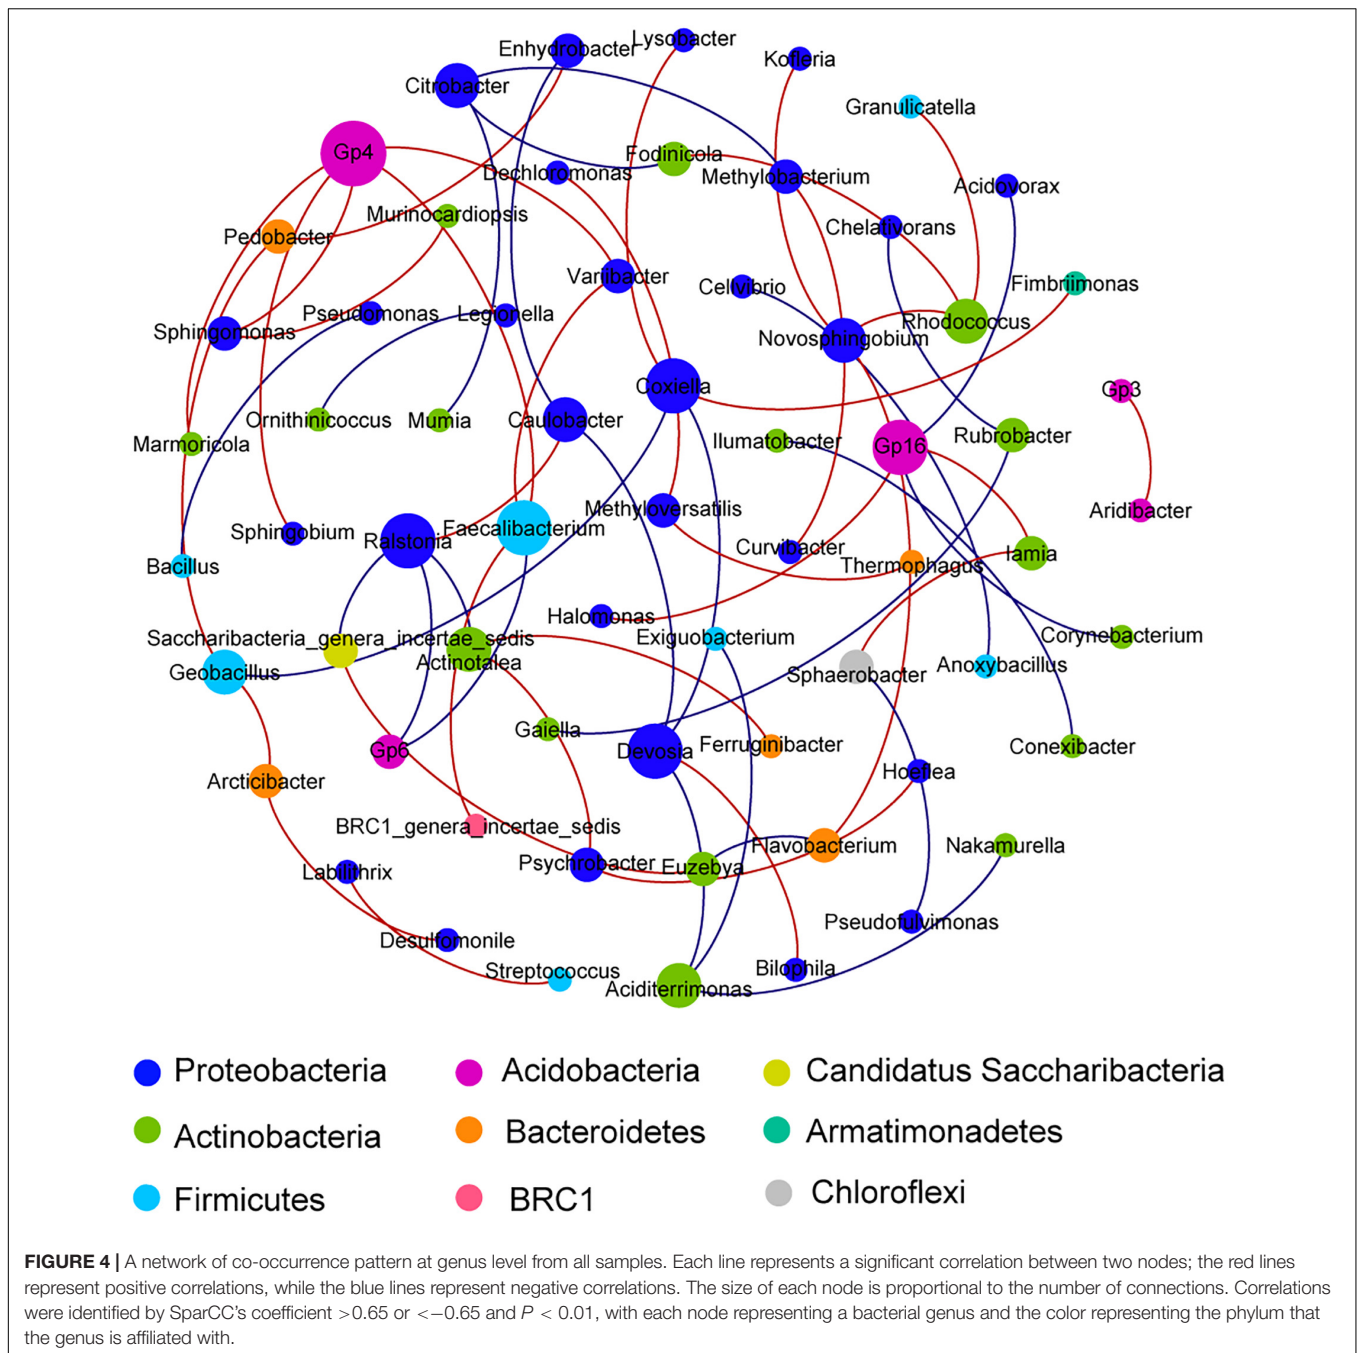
Enhydrobacter
Lysobacter
Kofleria
Citrobacter
Granulicatella
Gp4
Fodinicola
Dechloromonas
Methylobacterium
Acidovorax
Murinocardiopsis
Chelativorans
Pedobacter
Variibacter
Fimbriimonas
Cellvibrio
Rhodococcus
Sphingomonas
Pseudomonas
Legionella
Novosphingobium
Coxiella
Gp3
Ornithinicoccus
Mumia
Caulobacter
Ilumatobacter
Gp16
Rubrobacter
Marmoricola
Methyloversatilis
Aridibacter
Sphingobium
Ralstonia
Faecalibacterium
Curvibacter
Iamia
Bacillus
Thermophagus
Halomonas
Saccharibacteria_genera_incertae_sedis
Exiguobacterium
Corynebacterium
Actinotalea
Geobacillus
Sphaerobacter
Anoxybacillus
Gaiella
Gp6
Devosia
Ferruginibacter
Conexibacter
Arcticibacter
Hoeflea
BRC1_genera_incertae_sedis
Flavobacterium
Nakamurella
Psychrobacter
Euzebya
Labilithrix
Pseudofulvimonas
Desulfomonile
Streptococcus
Bilophila
Aciditerrimonas

Proteobacteria
Acidobacteria
Candidatus Saccharibacteria
Actinobacteria
Bacteroidetes
Armatimonadetes
Firmicutes
BRC1
Chloroflexi

FIGURE 4 | A network of co-occurrence pattern at genus level from all samples. Each line represents a significant correlation between two nodes; the red lines represent positive correlations, while the blue lines represent negative correlations. The size of each node is proportional to the number of connections. Correlations were identified by SparCC's coefficient $>0.65$ or $<-0.65$ and $P < 0.01$, with each node representing a bacterial genus and the color representing the phylum that the genus is affiliated with.